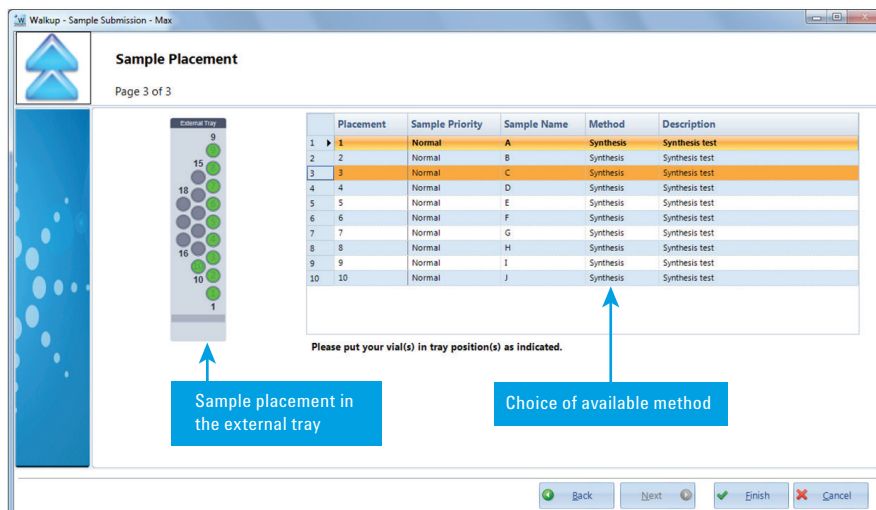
Walkup - Sample Submission - Max

Sample Placement

Page 3 of 3

External Tray

9

15

18

16

10

1

| | Placement | Sample Priority | Sample Name | Method | Description |
|---|---|---|---|---|---|
| 1 | 1 | Normal | A | Synthesis | Synthesis test |
| 2 | 2 | Normal | B | Synthesis | Synthesis test |
| 3 | 3 | Normal | C | Synthesis | Synthesis test |
| 4 | 4 | Normal | D | Synthesis | Synthesis test |
| 5 | 5 | Normal | E | Synthesis | Synthesis test |
| 6 | 6 | Normal | F | Synthesis | Synthesis test |
| 7 | 7 | Normal | G | Synthesis | Synthesis test |
| 8 | 8 | Normal | H | Synthesis | Synthesis test |
| 9 | 9 | Normal | I | Synthesis | Synthesis test |
| 10 | 10 | Normal | J | Synthesis | Synthesis test |

Please put your vial(s) in tray position(s) as indicated.

Sample placement in the external tray

Choice of available method

Back

Next

Finish

Cancel